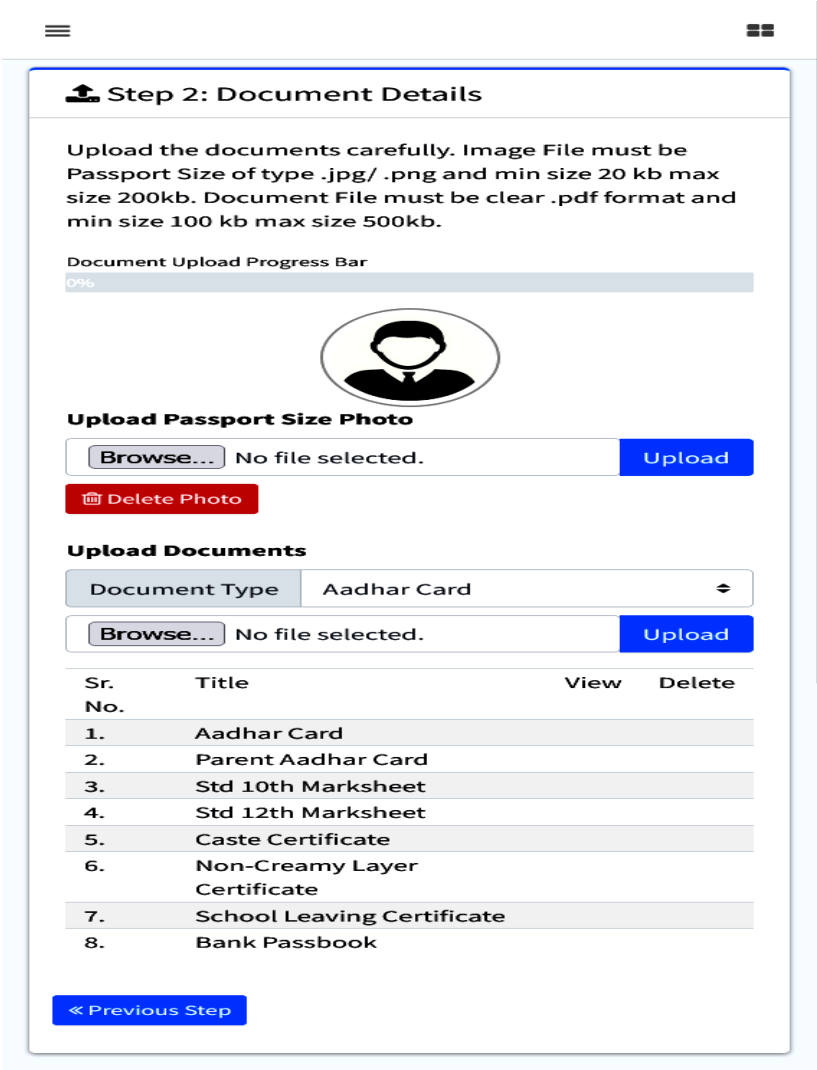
Step 2: Document Details

Upload the documents carefully. Image File must be Passport Size of type .jpg/ .png and min size 20 kb max size 200kb. Document File must be clear .pdf format and min size 100 kb max size 500kb.

Document Upload Progress Bar

0%

Upload Passport Size Photo

Browse... No file selected. Upload

Delete Photo

Upload Documents

Document Type | Aadhar Card

Browse... No file selected. Upload

| Sr. No. | Title | View | Delete |
|---|---|---|---|
| 1. | Aadhar Card | | |
| 2. | Parent Aadhar Card | | |
| 3. | Std 10th Marksheet | | |
| 4. | Std 12th Marksheet | | |
| 5. | Caste Certificate | | |
| 6. | Non-Creamy Layer Certificate | | |
| 7. | School Leaving Certificate | | |
| 8. | Bank Passbook | | |

« Previous Step